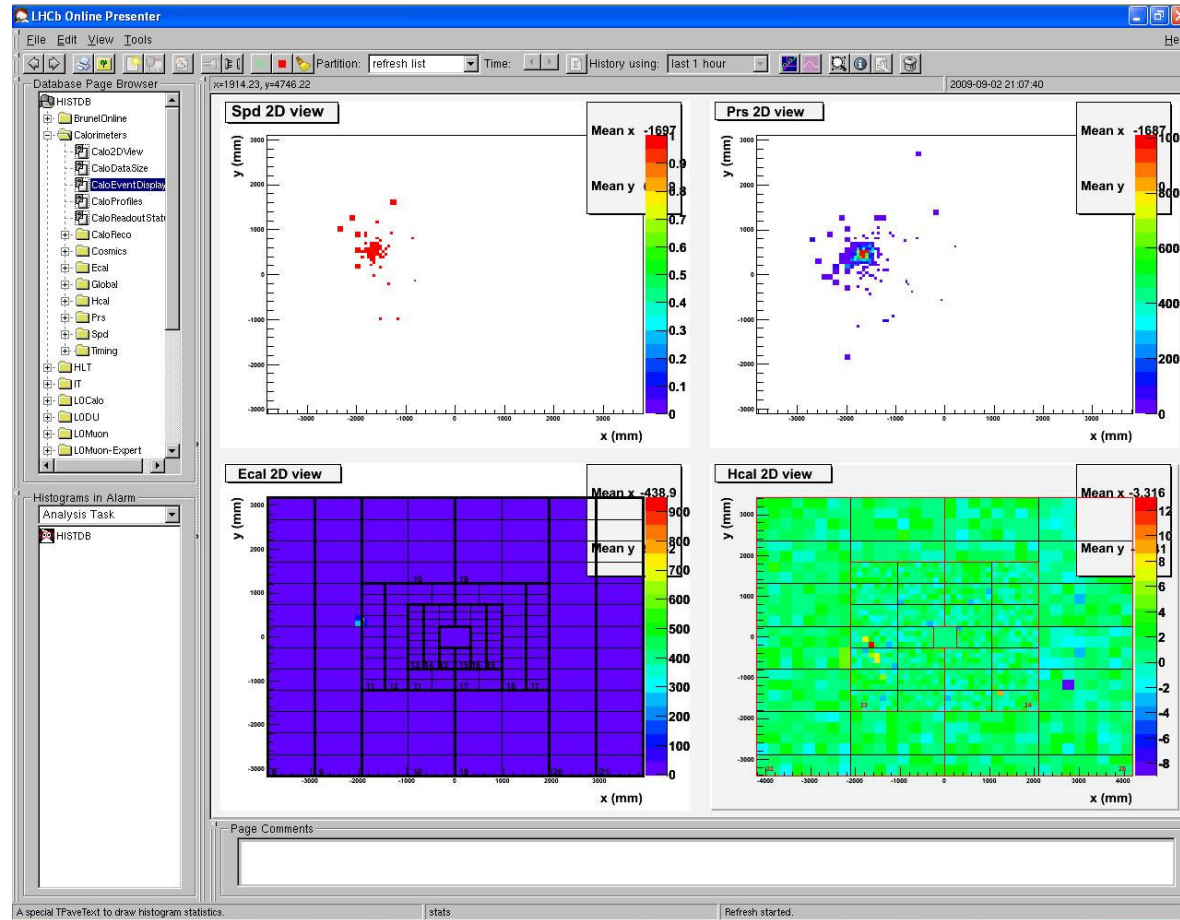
LHCb Online Presenter

File Edit View Tools He

Partition: refresh list Time: History using: last 1 hour

Database Page Browser

HISTDB
BrunelOnline
Calorimeters
Calo2DView
CaloDataSize
CaloEventDisplay
CaloProfiles
CaloReadoutStat
CaloReco
Cosmics
Ecal
Global
Hcal
Prs
Spd
Timing
HLT
IT
L0Calo
L0DU
L0Muon
L0Muon-Expert

Histograms in Alarm
Analysis Task
HISTDB

x=1914.23, y=4746.22

2009-09-02 21:07:40

Spd 2D view

Mean x -1697
Mean y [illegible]

y (mm)
3000 2000 1000 0 -1000 -2000 -3000
-3000 -2000 -1000 0 1000 2000 3000
x (mm)
1 0.9 0.8 0.7 0.6 0.5 0.4 0.3 0.2 0.1 0

Prs 2D view

Mean x -1687
Mean y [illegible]

y (mm)
3000 2000 1000 0 -1000 -2000 -3000
-3000 -2000 -1000 0 1000 2000 3000
x (mm)
1000 800 600 400 200 0

Ecal 2D view

Mean x -438.9
Mean y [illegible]

y (mm)
3000 2000 1000 0 -1000 -2000 -3000
-3000 -2000 -1000 0 1000 2000 3000
x (mm)
900 800 700 600 500 400 300 200 100 0

Hcal 2D view

Mean x -3.316
Mean y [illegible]

y (mm)
3000 2000 1000 0 -1000 -2000 -3000
-4000 -3000 -2000 -1000 0 1000 2000 3000 4000
x (mm)
12 10 8 6 4 2 0 -2 -4 -6 -8

Page Comments

A special TPaveText to draw histogram statistics. stats Refresh started.